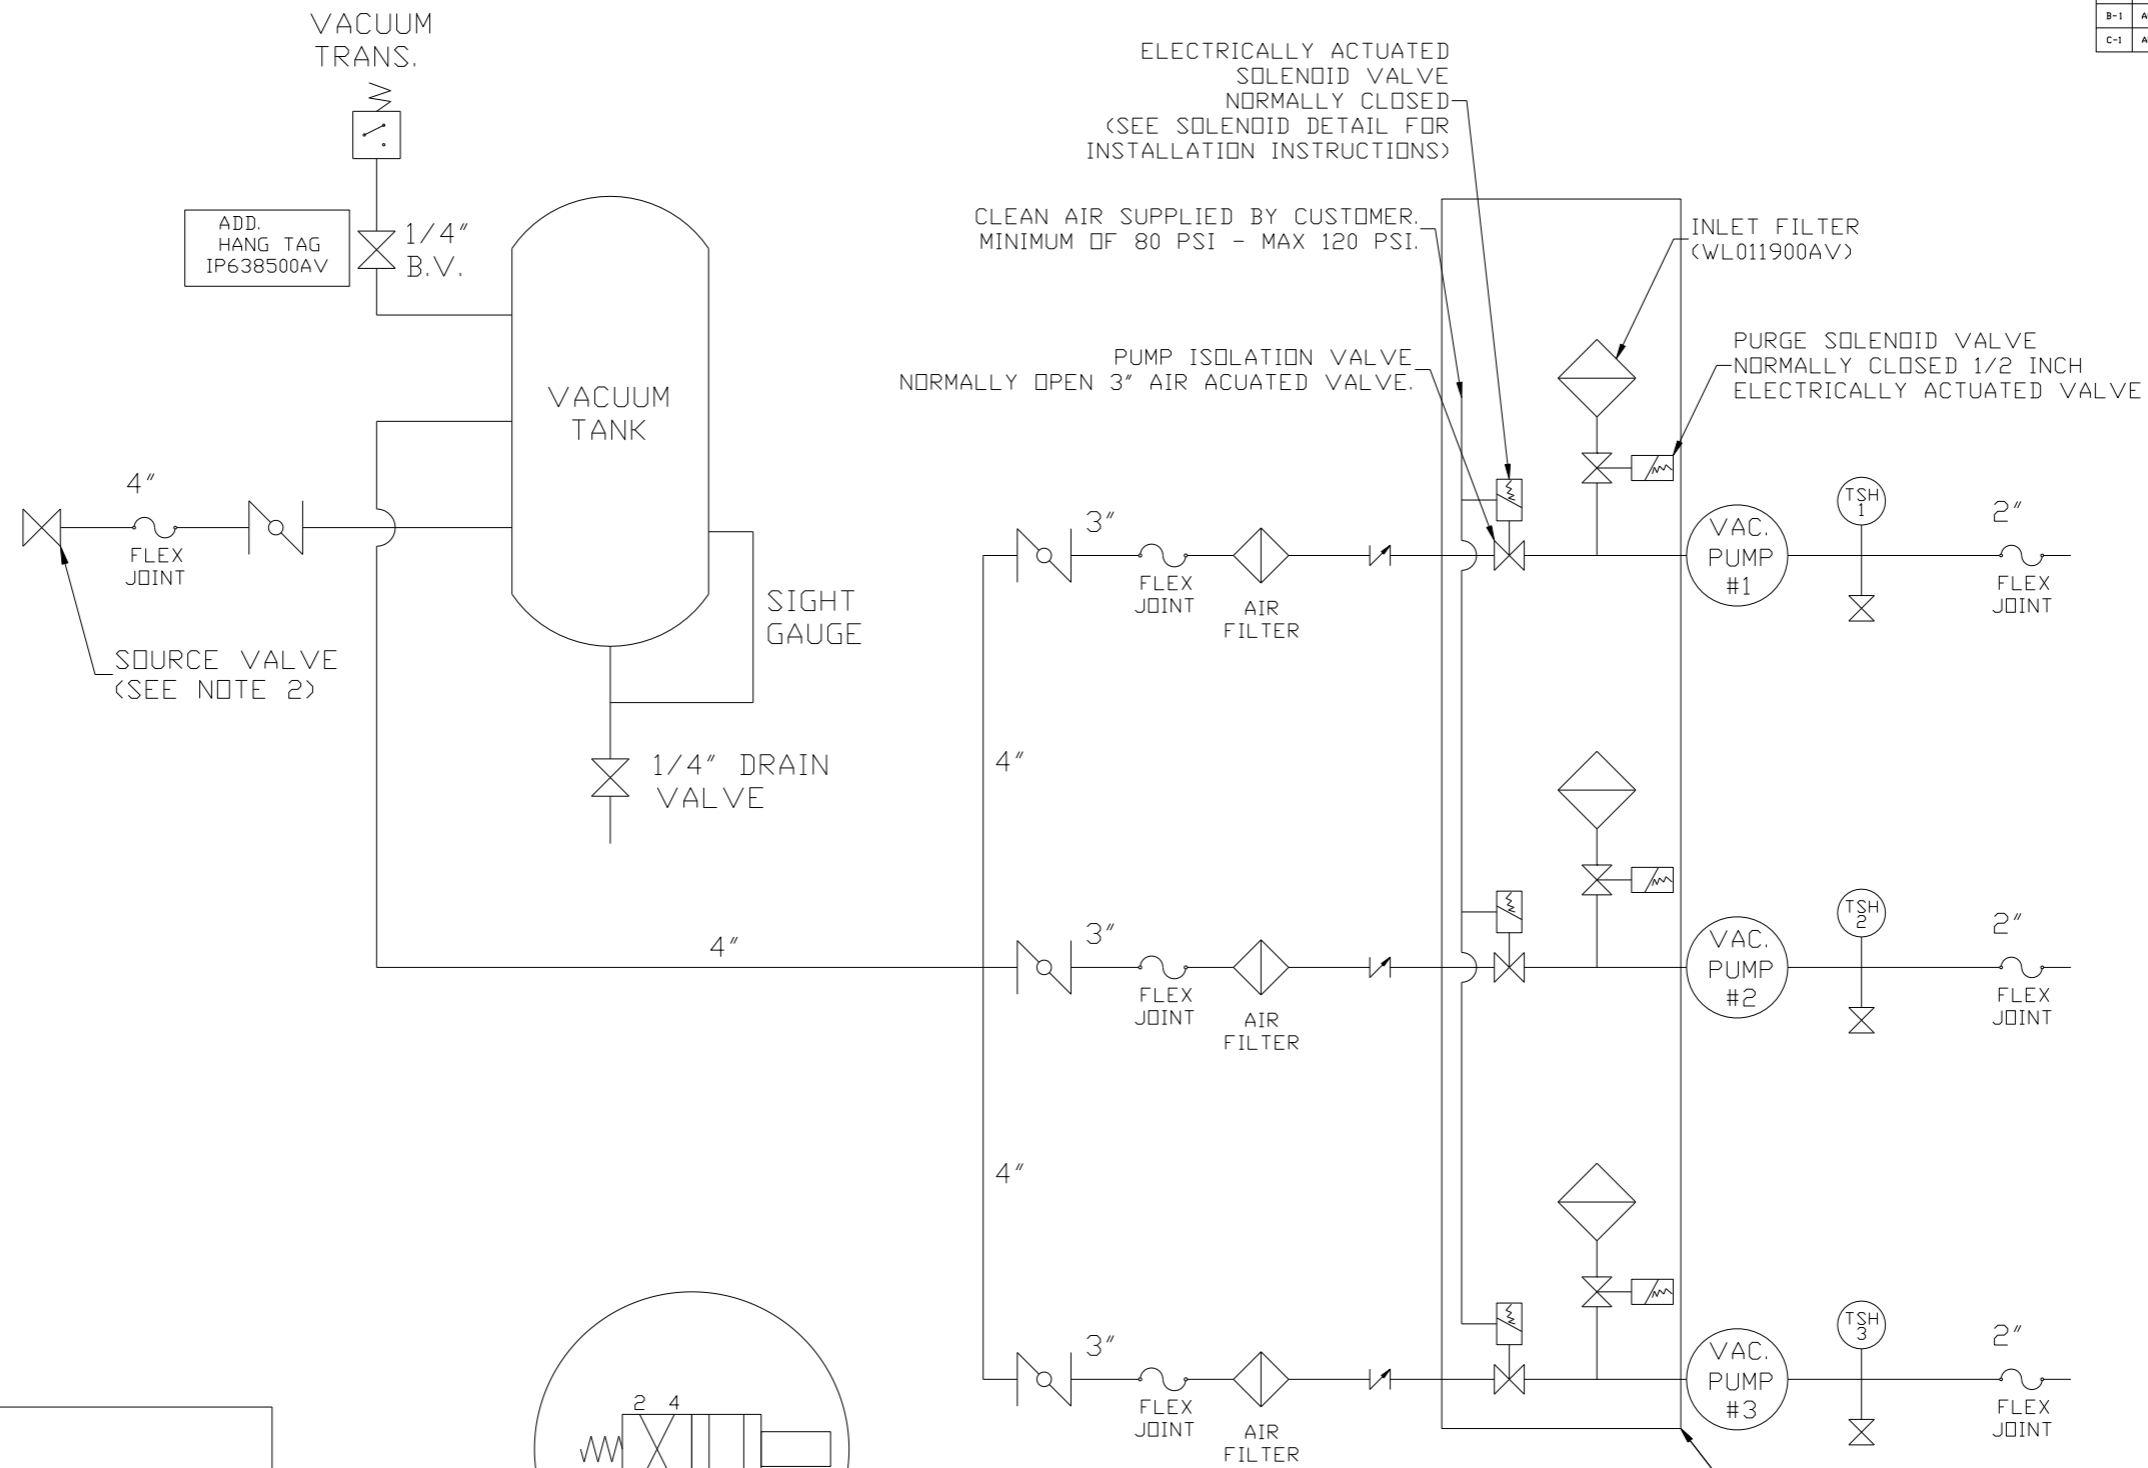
B-1 A
C-1 A

VACUUM TRANS.

ADD. HANG TAG IP638500AV

1/4" B.V.

VACUUM TANK

4"

FLEX JOINT

SOURCE VALVE (SEE NOTE 2)

SIGHT GAUGE

1/4" DRAIN VALVE

4"

ELECTRICALLY ACTUATED SOLENOID VALVE NORMALLY CLOSED (SEE SOLENOID DETAIL FOR INSTALLATION INSTRUCTIONS)

CLEAN AIR SUPPLIED BY CUSTOMER. MINIMUM OF 80 PSI - MAX 120 PSI.

INLET FILTER (WL011900AV)

PUMP ISOLATION VALVE NORMALLY OPEN 3" AIR ACUATED VALVE.

PURGE SOLENOID VALVE NORMALLY CLOSED 1/2 INCH ELECTRICALLY ACTUATED VALVE

3"

FLEX JOINT

AIR FILTER

VAC. PUMP #1

TSH 1

2"

FLEX JOINT

4"

3"

FLEX JOINT

AIR FILTER

VAC. PUMP #2

TSH 2

2"

FLEX JOINT

4"

3"

FLEX JOINT

AIR FILTER

VAC. PUMP #3

TSH 3

2"

FLEX JOINT

2 4